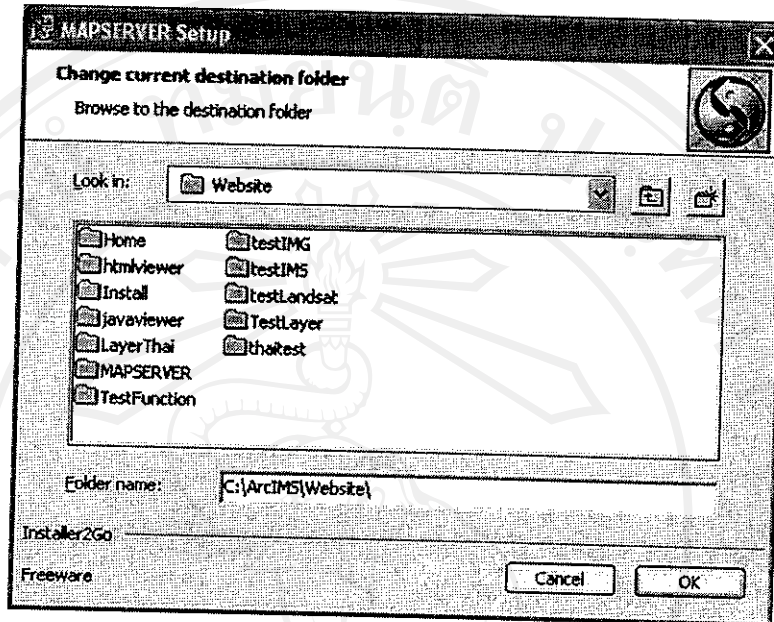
MAPSERVER Setup

Change current destination folder

Browse to the destination folder

Look in: Website

Home
htmlviewer
Install
javaviewer
LayerThai
MAPSERVER
TestFunction
testIMG
testIMS
testLandsat
TestLayer
thaitest

Folder name: C:\ArcIMS\Website\

Installer2Go

Freeware

Cancel

OK